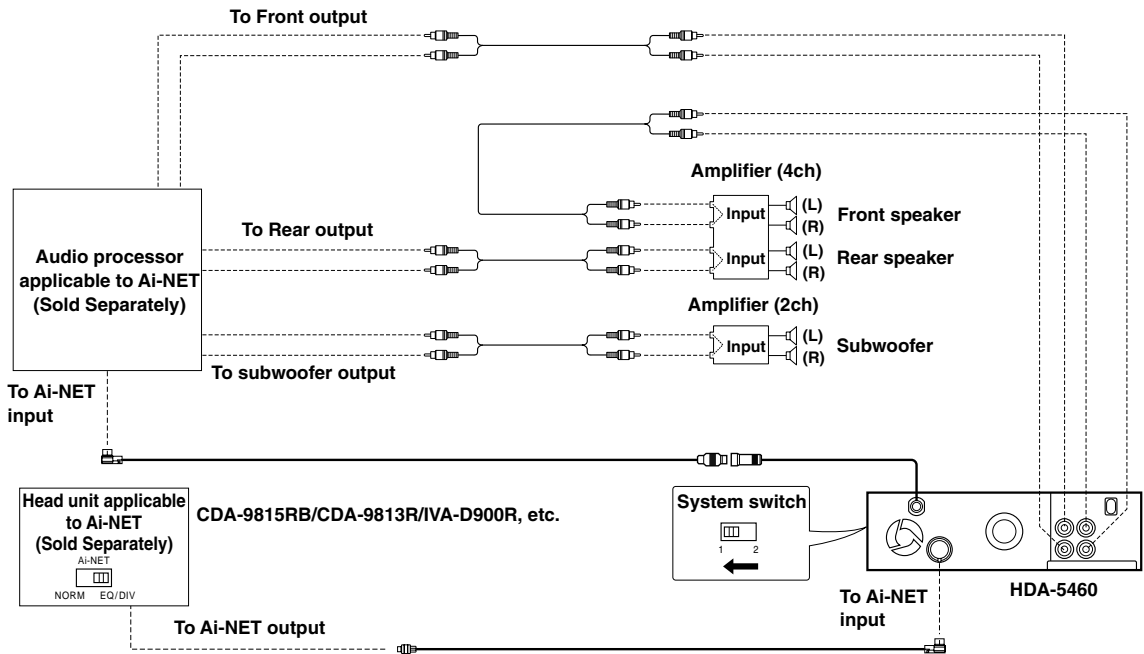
To Front output

Amplifier (4ch)

Input

(L)
(R)

Front speaker

To Rear output

Audio processor applicable to Ai-NET (Sold Separately)

Input

(L)
(R)

Rear speaker

Amplifier (2ch)

Input

(L)
(R)

Subwoofer

To subwoofer output

To Ai-NET input

Head unit applicable to Ai-NET (Sold Separately)

Ai-NET

NORM EQ/DIV

CDA-9815RB/CDA-9813R/IVA-D900R, etc.

System switch

1 2

HDA-5460

To Ai-NET input

To Ai-NET output